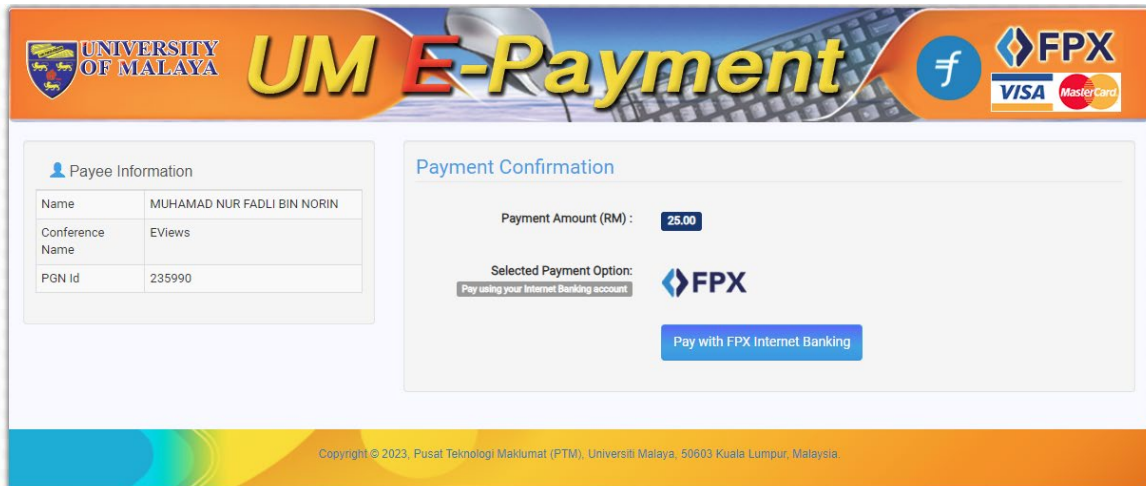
UNIVERSITY OF MALAYA
UM E-Payment
FPX
VISA MasterCard

Payee Information

| Name | MUHAMAD NUR FADLI BIN NORIN |
|---|---|
| Conference Name | EViews |
| PGN Id | 235990 |

Payment Confirmation

Payment Amount (RM) : 25.00

Selected Payment Option:
Pay using your Internet Banking account
FPX

Pay with FPX Internet Banking

Copyright © 2023, Pusat Teknologi Maklumat (PTM), Universiti Malaya, 50603 Kuala Lumpur, Malaysia.